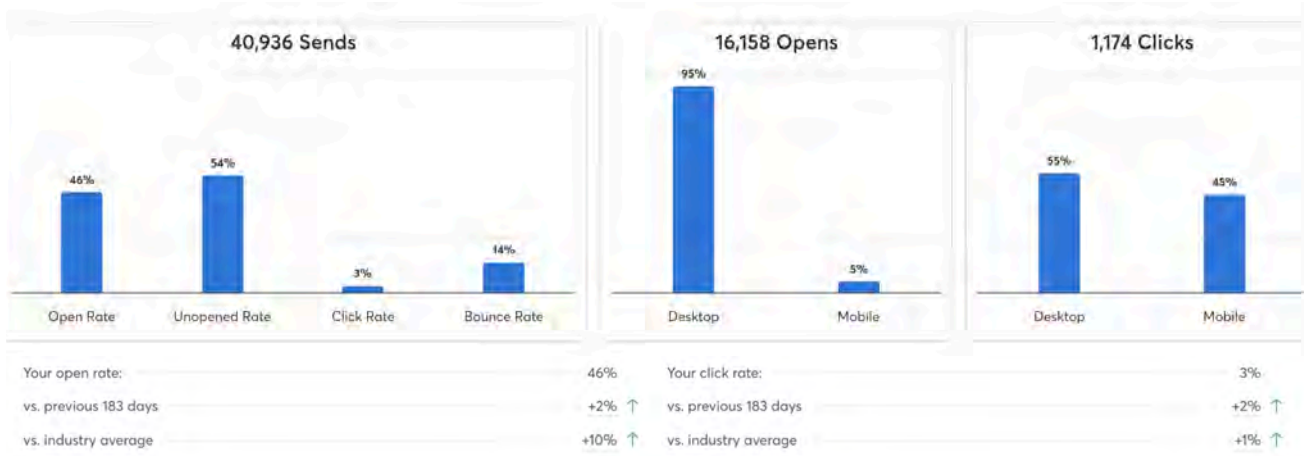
40,936 Sends

46%
Open Rate

54%
Unopened Rate

3%
Click Rate

14%
Bounce Rate

16,158 Opens

95%
Desktop

5%
Mobile

1,174 Clicks

55%
Desktop

45%
Mobile

Your open rate: 46%
vs. previous 183 days +2% ↑
vs. industry average +10% ↑

Your click rate: 3%
vs. previous 183 days +2% ↑
vs. industry average +1% ↑